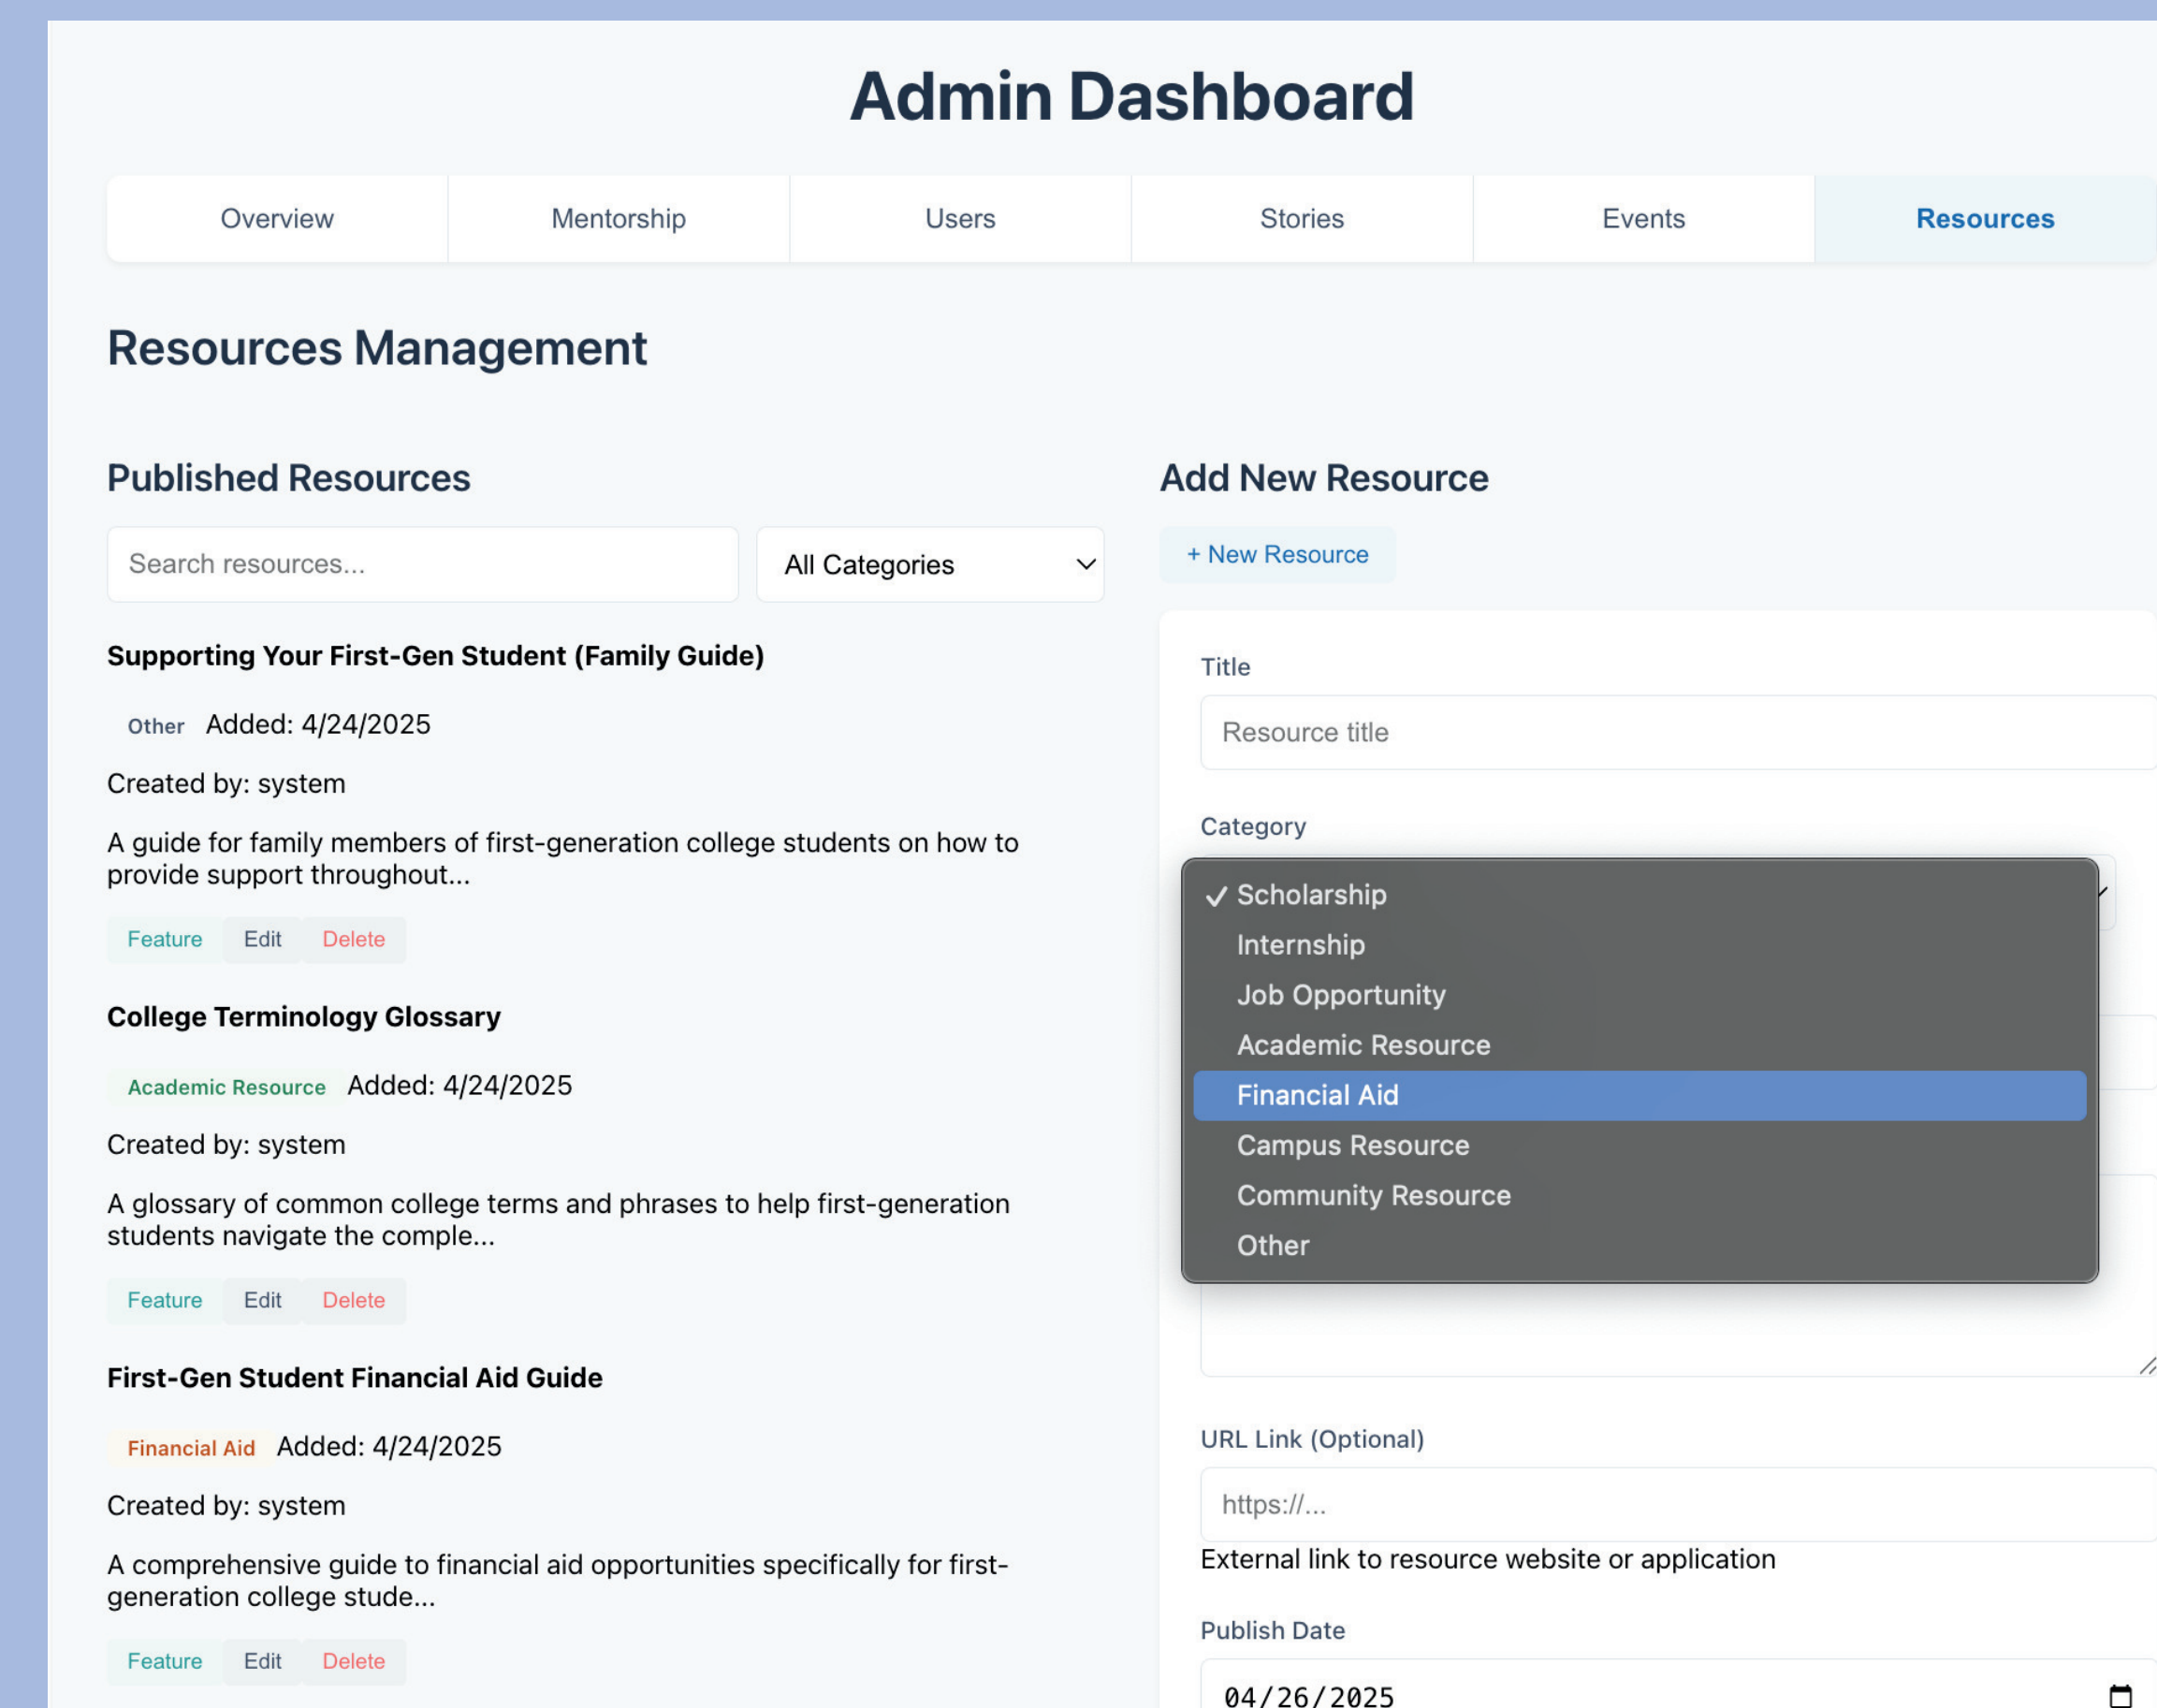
Admin Dashboard

Overview | Mentorship | Users | Stories | Events | Resources

Resources Management

Published Resources

Search resources...

All Categories

Supporting Your First-Gen Student (Family Guide)

Other Added: 4/24/2025

Created by: system

A guide for family members of first-generation college students on how to provide support throughout...

Feature Edit Delete

College Terminology Glossary

Academic Resource Added: 4/24/2025

Created by: system

A glossary of common college terms and phrases to help first-generation students navigate the comple...

Feature Edit Delete

First-Gen Student Financial Aid Guide

Financial Aid Added: 4/24/2025

Created by: system

A comprehensive guide to financial aid opportunities specifically for first-generation college stude...

Feature Edit Delete

Add New Resource

+ New Resource

Title

Resource title

Category

✓ Scholarship
Internship
Job Opportunity
Academic Resource
Financial Aid
Campus Resource
Community Resource
Other

URL Link (Optional)

https://...

External link to resource website or application

Publish Date

04/26/2025